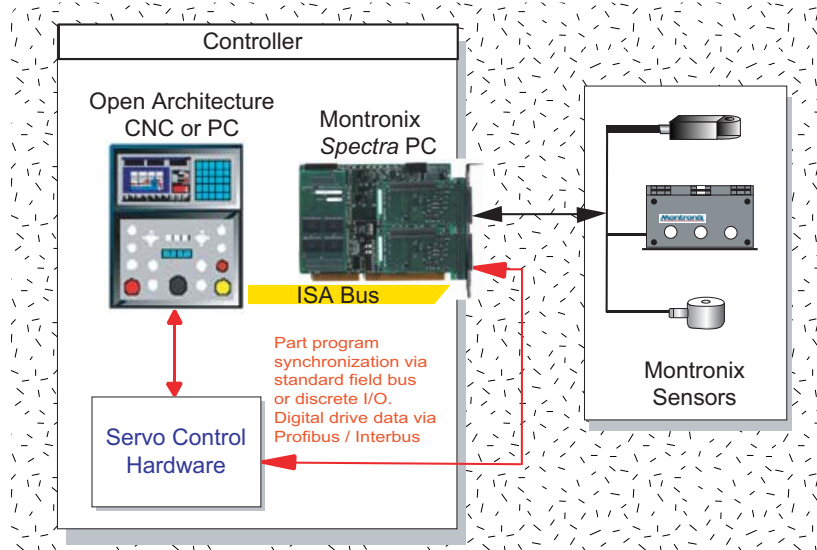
Controller

Open Architecture CNC or PC

Montronix *Spectra* PC

ISA Bus

Part program synchronization via standard field bus or discrete I/O. Digital drive data via Profibus / Interbus

Servo Control Hardware

Montronix

Montronix Sensors